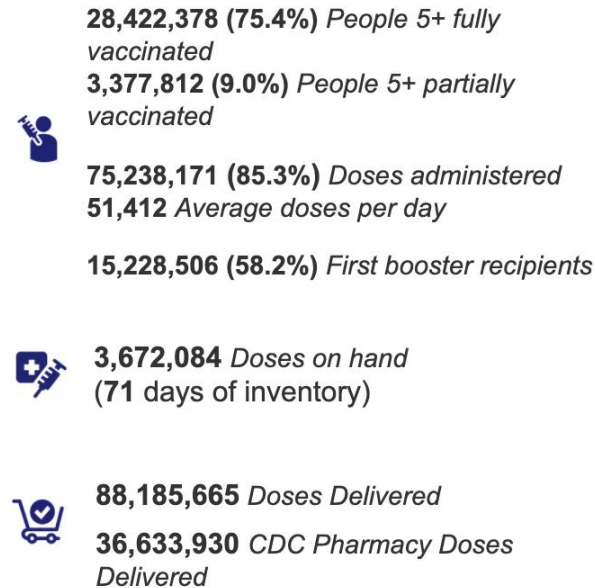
28,422,378 (75.4%) People 5+ fully vaccinated
3,377,812 (9.0%) People 5+ partially vaccinated

75,238,171 (85.3%) Doses administered
51,412 Average doses per day

15,228,506 (58.2%) First booster recipients

3,672,084 Doses on hand
(71 days of inventory)

88,185,665 Doses Delivered

36,633,930 CDC Pharmacy Doses Delivered